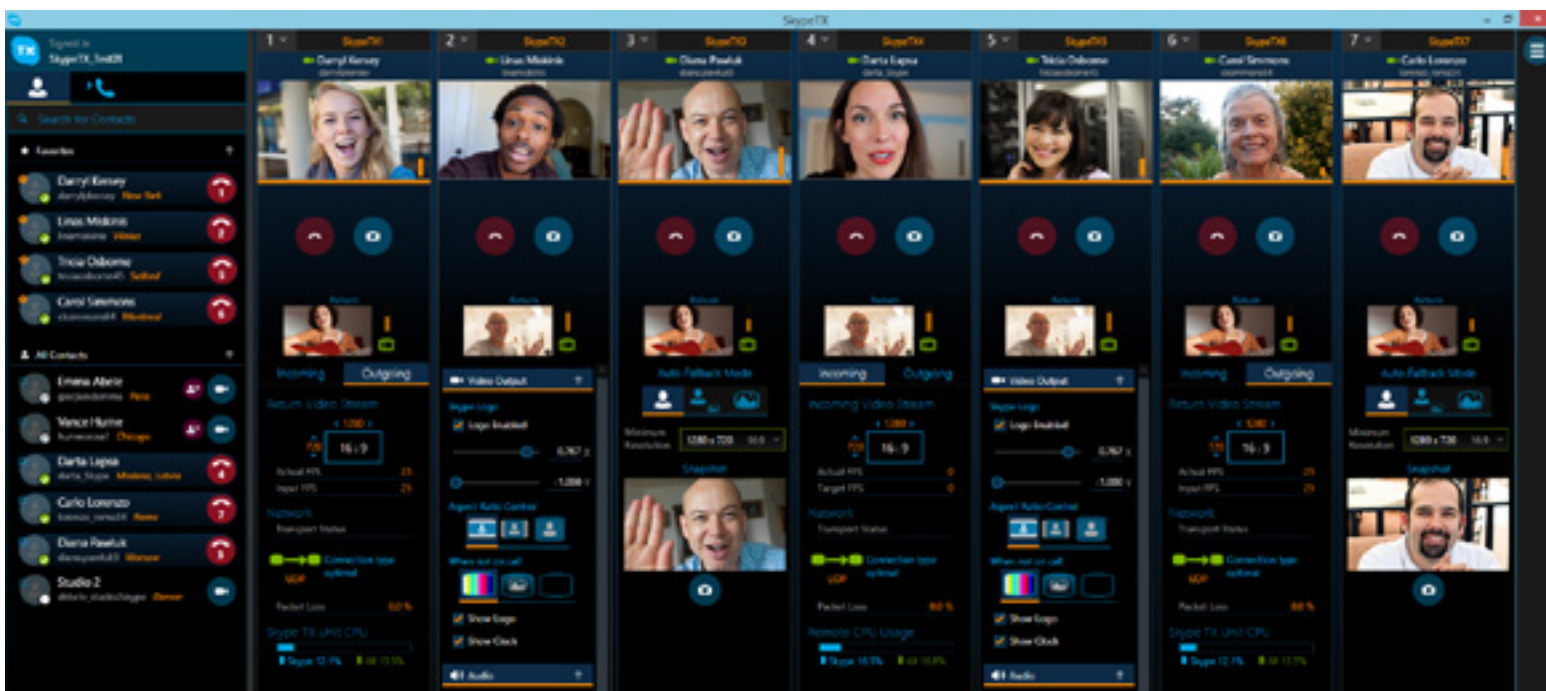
SkypeTX

Signed in
SkypeTX_Smith

Search for Contacts

Favorites

Darryl Kersey
darrylkersey New York

Linus Miskinis
linmiskinis Vilnius

Tricia Osborne
triciaosborne45 Salford

Carol Simmons
csimmons44 Montreal

All Contacts

Emma Abele
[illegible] Paris

Vance Hume
humevance1 Chicago

Darta Lapsa
darta_lapsa Madona, Latvia

Carlo Lorenzo
lorenzo_roma24 Rome

Diana Pawluk
dianapawluk5 Warsaw

Studio 2
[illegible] Denver

1 SkypeTX1
Darryl Kersey
darrylkersey

Return

Incoming Outgoing

Return Video Stream
< 1280 >
16 : 9
Actual FPS 25
Input FPS 25

Network
Transport Status
UDP Connection type optimal
Packet Loss 0.0 %

Skype TX Unit CPU
Skype 12.1% All 13.5%

2 SkypeTX2
Linus Miskinis
linmiskinis

Return

Video Output

Skype Logo
Logo Enabled
0.767 x
-1.000 y
Aspect Ratio Control
When not on call
Show Logo
Show Clock

Audio

3 SkypeTX3
Diana Pawluk
dianapawluk5

Return

Auto Fallback Mode
Minimum Resolution 1280 x 720 16:9
Snapshot

4 SkypeTX4
Darta Lapsa
darta_lapsa

Return

Incoming Outgoing

Incoming Video Stream
< 1280 >
16 : 9
Actual FPS 0
Target FPS 0

Network
Transport Status
Packet Loss 0.0 %

Remote CPU Usage
Skype 16.5% All 16.8%

5 SkypeTX5
Tricia Osborne
triciaosborne45

Return

Video Output

Skype Logo
Logo Enabled
0.767 x
-1.000 y
Aspect Ratio Control
When not on call
Show Logo
Show Clock

Audio

6 SkypeTX6
Carol Simmons
csimmons44

Return

Incoming Outgoing

Return Video Stream
< 1280 >
16 : 9
Actual FPS 25
Input FPS 25

Network
Transport Status
UDP Connection type optimal
Packet Loss 0.0 %

Skype TX Unit CPU
Skype 12.1% All 13.5%

7 SkypeTX7
Carlo Lorenzo
lorenzo_roma24

Return

Auto Fallback Mode
Minimum Resolution 1280 x 720 16:9
Snapshot